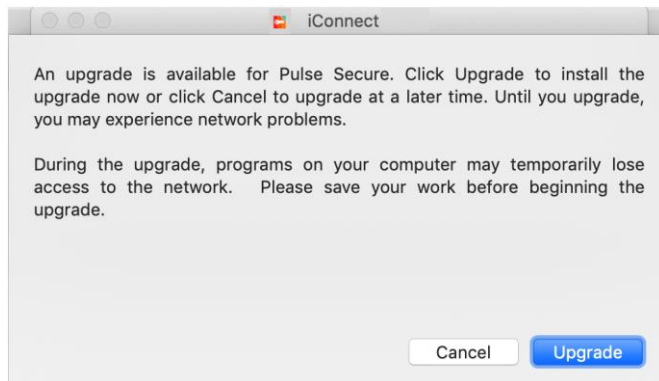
iConnect

An upgrade is available for Pulse Secure. Click Upgrade to install the upgrade now or click Cancel to upgrade at a later time. Until you upgrade, you may experience network problems.

During the upgrade, programs on your computer may temporarily lose access to the network.  Please save your work before beginning the upgrade.

Cancel

Upgrade